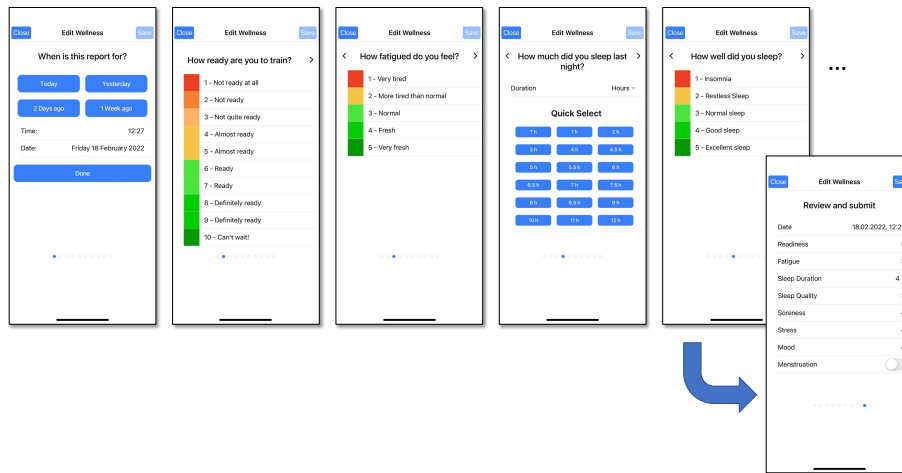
Close Edit Wellness Save

When is this report for?

Today Yesterday

2 Days ago 1 Week ago

Time: 12:27

Date: Friday 18 February 2022

Done

Close Edit Wellness Save

How ready are you to train?

1 - Not ready at all
2 - Not ready
3 - Not quite ready
4 - Almost ready
5 - Almost ready
6 - Ready
7 - Ready
8 - Definitely ready
9 - Definitely ready
10 - Can't wait!

Close Edit Wellness Save

How fatigued do you feel?

1 - Very tired
2 - More tired than normal
3 - Normal
4 - Fresh
5 - Very fresh

Close Edit Wellness Save

How much did you sleep last night?

Duration Hours

Quick Select

7 h 1 h 2 h
3 h 4 h 4.5 h
5 h 5.5 h 6 h
6.5 h 7 h 7.5 h
8 h 8.5 h 9 h
10 h 11 h 12 h

Close Edit Wellness Save

How well did you sleep?

1 - Insomnia
2 - Restless Sleep
3 - Normal sleep
4 - Good sleep
5 - Excellent sleep

...

Close Edit Wellness Sa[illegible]

Review and submit

Date 18.02.2022, 12:2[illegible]
Readiness
Fatigue
Sleep Duration 4 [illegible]
Sleep Quality
Soreness
Stress
Mood
Menstruation